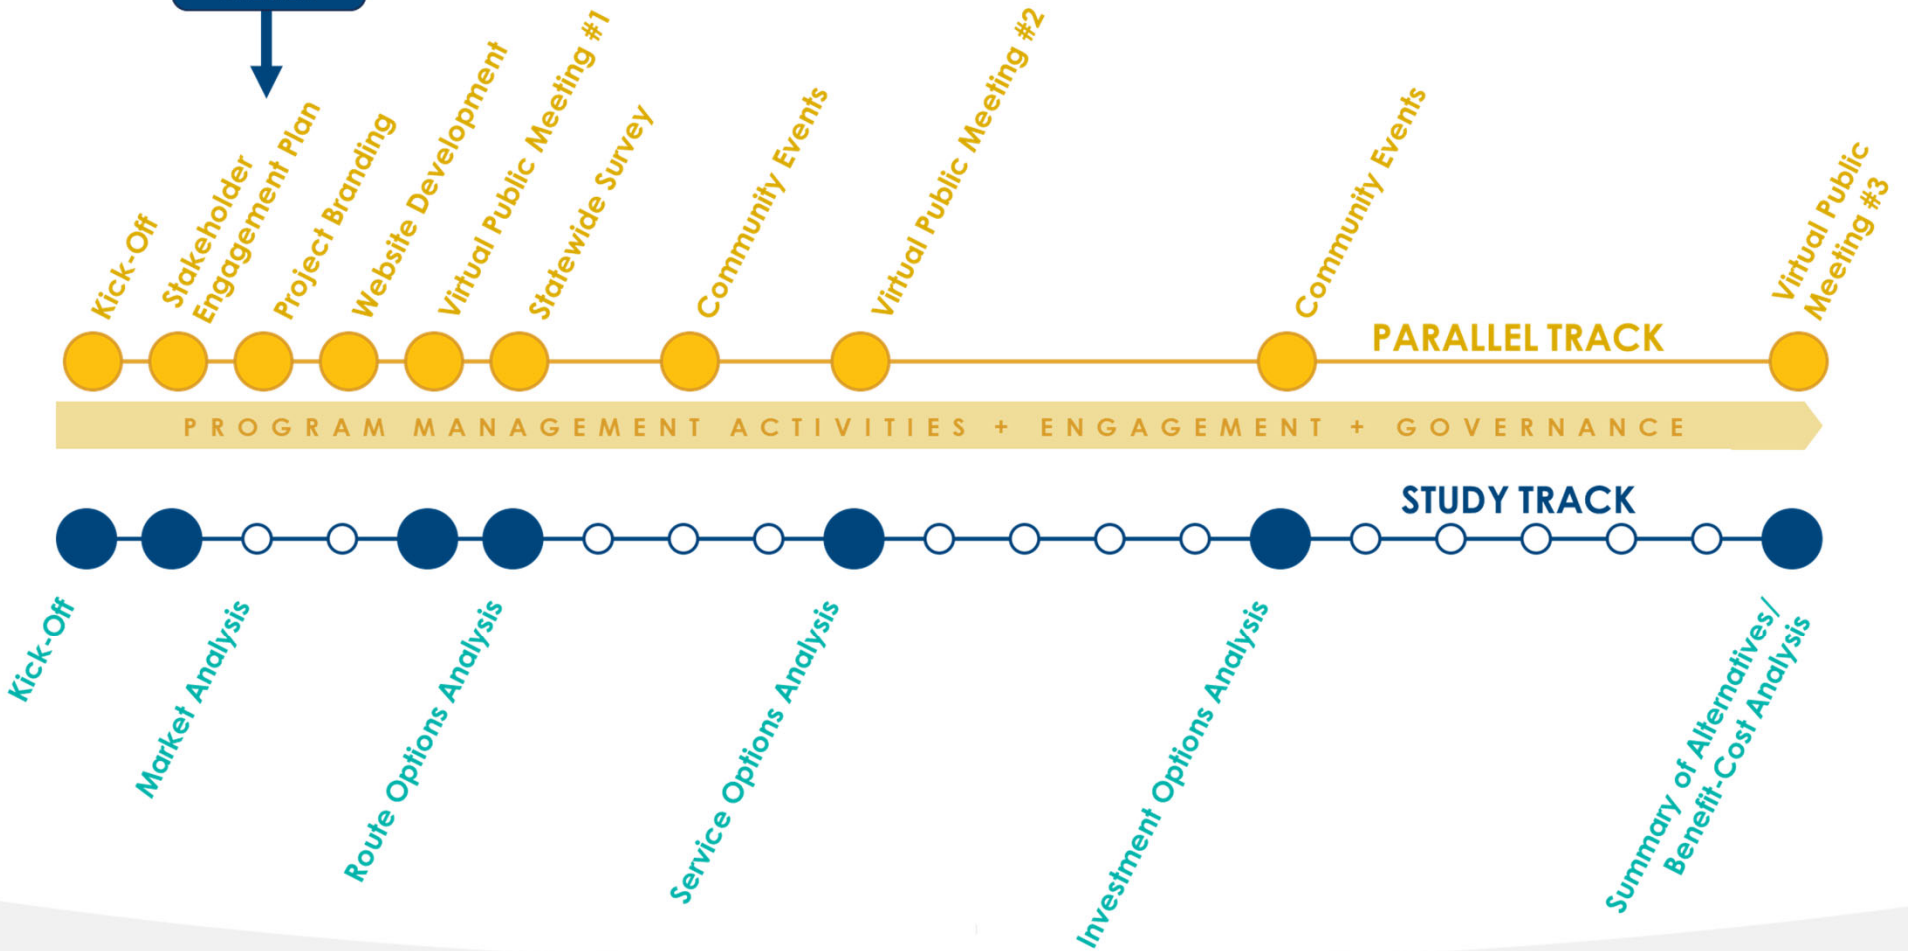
Kick-Off
Stakeholder Engagement Plan
Project Branding
Website Development
Virtual Public Meeting #1
Statewide Survey
Community Events
Virtual Public Meeting #2
Community Events
Virtual Public Meeting #3

PARALLEL TRACK

PROGRAM MANAGEMENT ACTIVITIES + ENGAGEMENT + GOVERNANCE

STUDY TRACK

Kick-Off
Market Analysis
Route Options Analysis
Service Options Analysis
Investment Options Analysis
Summary of Alternatives/ Benefit-Cost Analysis